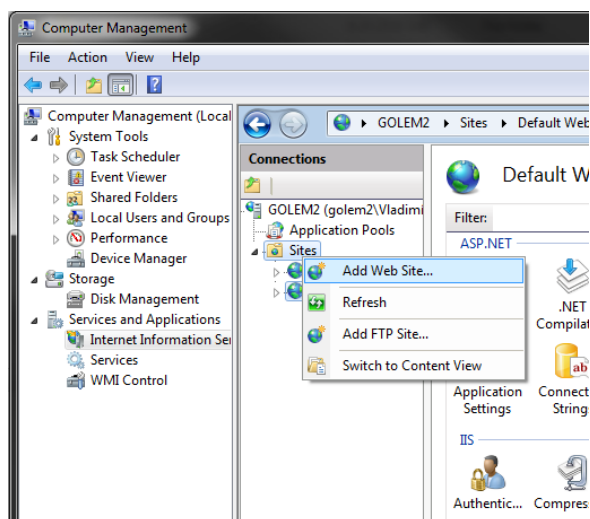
Computer Management

File Action View Help

Computer Management (Local
System Tools
Task Scheduler
Event Viewer
Shared Folders
Local Users and Groups
Performance
Device Manager
Storage
Disk Management
Services and Applications
Internet Information Se
Services
WMI Control

GOLEM2 ▸ Sites ▸ Default Web

Connections

GOLEM2 (golem2\Vladimi
Application Pools
Sites

Add Web Site...
Refresh
Add FTP Site...
Switch to Content View

Default W

Filter:

ASP.NET

.NET Compilati

Application Settings

Connect Strings

IIS

Authentic...

Compress